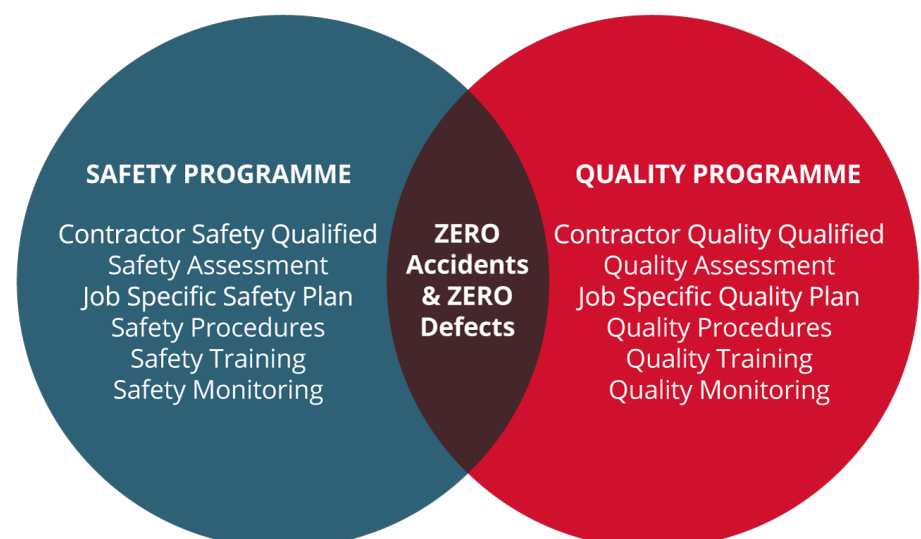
SAFETY PROGRAMME

Contractor Safety Qualified
Safety Assessment
Job Specific Safety Plan
Safety Procedures
Safety Training
Safety Monitoring

ZERO Accidents & ZERO Defects

QUALITY PROGRAMME

Contractor Quality Qualified
Quality Assessment
Job Specific Quality Plan
Quality Procedures
Quality Training
Quality Monitoring